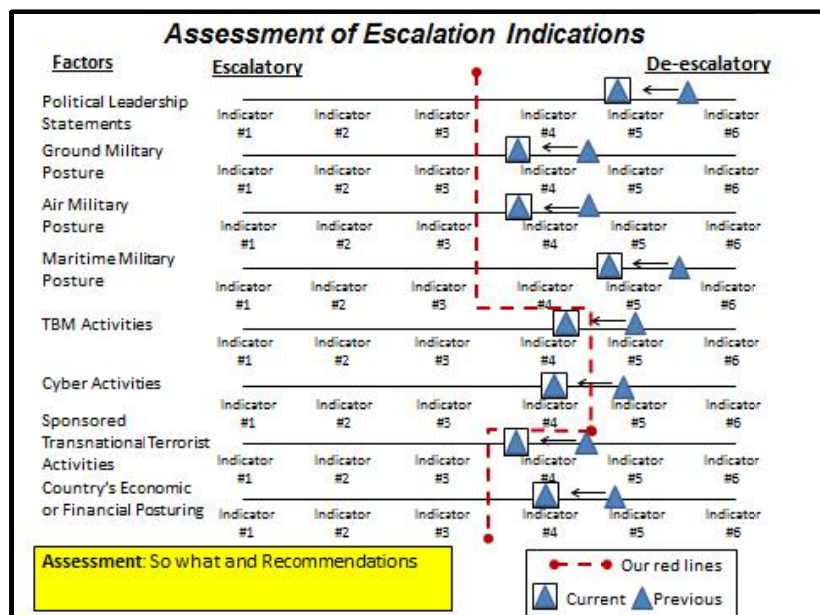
Assessment of Escalation Indications

Factors

Escalatory

De-escalatory

Political Leadership Statements

Indicator #1 Indicator #2 Indicator #3 Indicator #4 Indicator #5 Indicator #6

Ground Military Posture

Indicator #1 Indicator #2 Indicator #3 Indicator #4 Indicator #5 Indicator #6

Air Military Posture

Indicator #1 Indicator #2 Indicator #3 Indicator #4 Indicator #5 Indicator #6

Maritime Military Posture

Indicator #1 Indicator #2 Indicator #3 Indicator #4 Indicator #5 Indicator #6

TBM Activities

Indicator #1 Indicator #2 Indicator #3 Indicator #4 Indicator #5 Indicator #6

Cyber Activities

Indicator #1 Indicator #2 Indicator #3 Indicator #4 Indicator #5 Indicator #6

Sponsored Transnational Terrorist Activities

Indicator #1 Indicator #2 Indicator #3 Indicator #4 Indicator #5 Indicator #6

Country's Economic or Financial Posturing

Indicator #1 Indicator #2 Indicator #3 Indicator #4 Indicator #5 Indicator #6

Assessment: So what and Recommendations

Our red lines

Current Previous